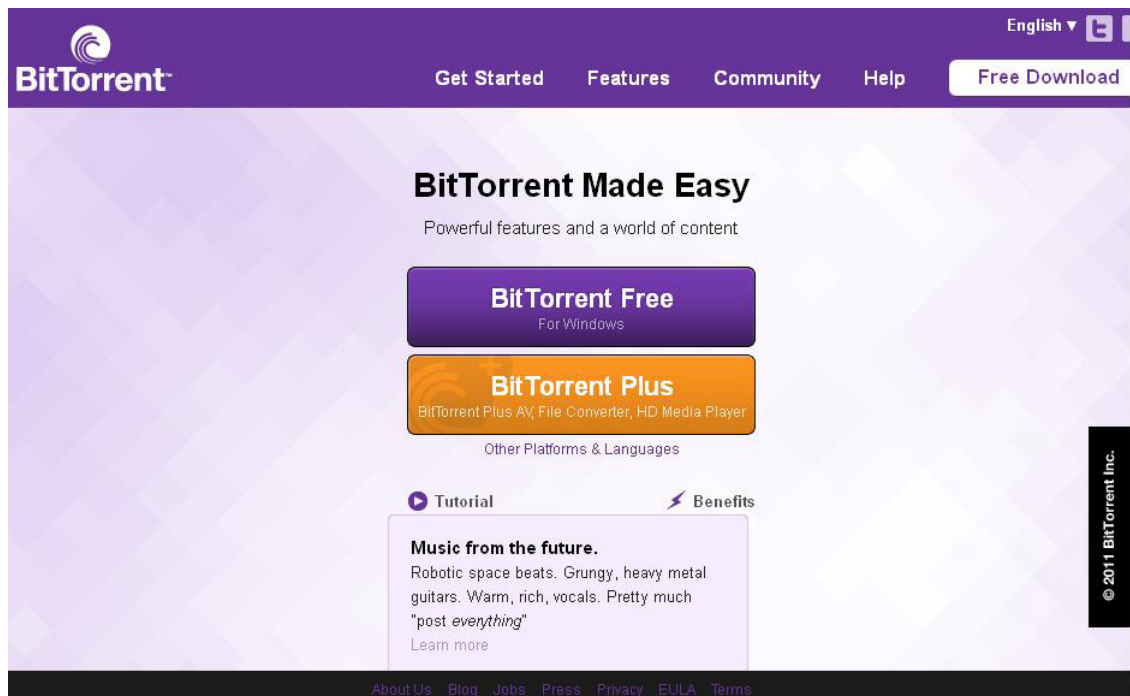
BitTorrent

English ▼

Get Started Features Community Help Free Download

BitTorrent Made Easy

Powerful features and a world of content

BitTorrent Free
For Windows

BitTorrent Plus
BitTorrent Plus AV, File Converter, HD Media Player

Other Platforms & Languages

Tutorial

Benefits

Music from the future.

Robotic space beats. Grungy, heavy metal guitars. Warm, rich, vocals. Pretty much "post *everything*"

Learn more

© 2011 BitTorrent Inc.

About Us Blog Jobs Press Privacy EULA Terms